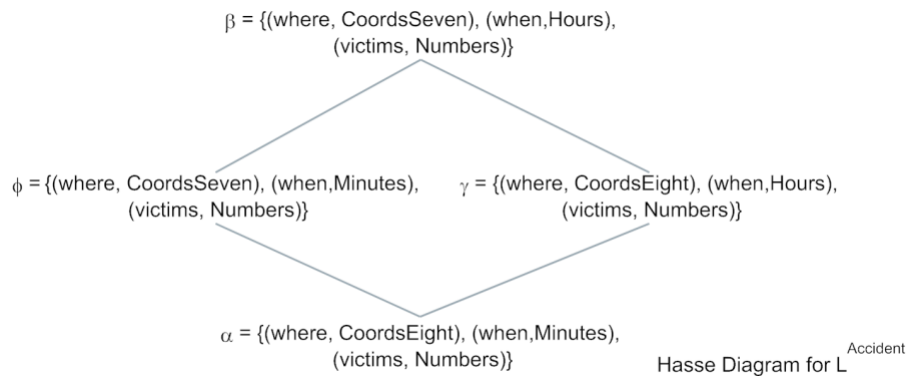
$\beta$ = {(where, CoordsSeven), (when,Hours), (victims, Numbers)}

$\phi$ = {(where, CoordsSeven), (when,Minutes), (victims, Numbers)}

$\gamma$ = {(where, CoordsEight), (when,Hours), (victims, Numbers)}

$\alpha$ = {(where, CoordsEight), (when,Minutes), (victims, Numbers)}

Hasse Diagram for $L^{Accident}$